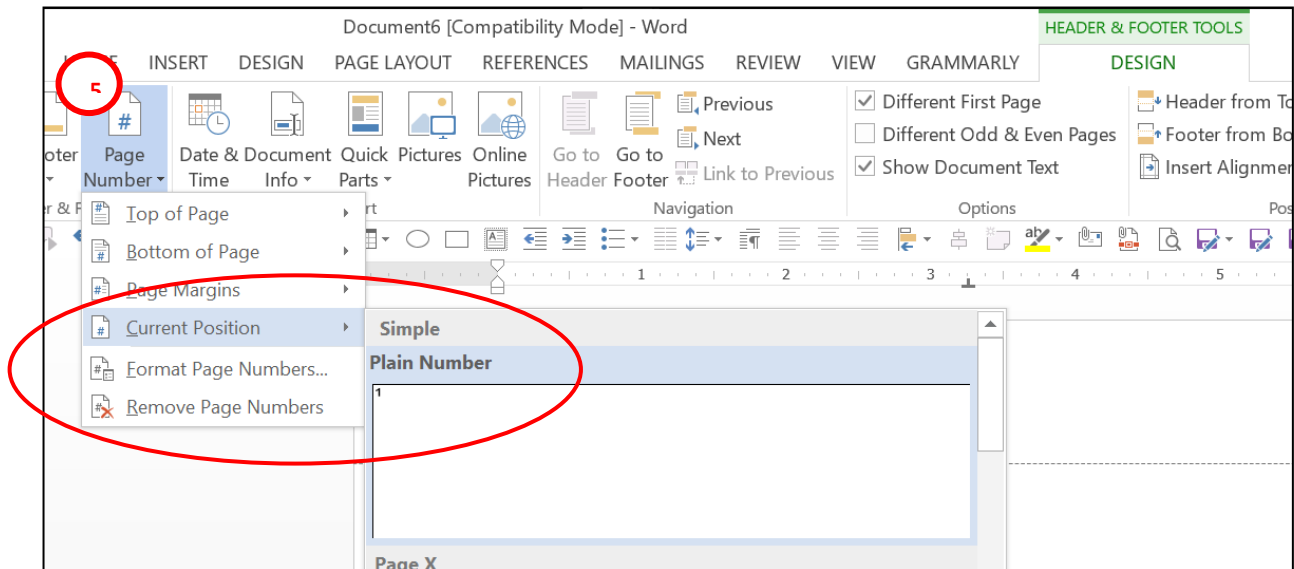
Document6 [Compatibility Mode] - Word

HEADER & FOOTER TOOLS

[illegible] INSERT DESIGN PAGE LAYOUT REFERENCES MAILINGS REVIEW VIEW GRAMMARLY DESIGN

5

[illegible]oter Page Number Date & Time Document Info Quick Parts Pictures Online Pictures Go to Header Go to Footer Previous Next Link to Previous

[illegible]r & F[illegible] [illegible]rt Navigation

Different First Page
Different Odd & Even Pages
Show Document Text

Options

Header from To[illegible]
Footer from Bo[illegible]
Insert Alignmen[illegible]

Pos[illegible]

Top of Page
Bottom of Page
Page Margins
Current Position
Format Page Numbers...
Remove Page Numbers

1 2 3 4 5

Simple
Plain Number
1

Page X